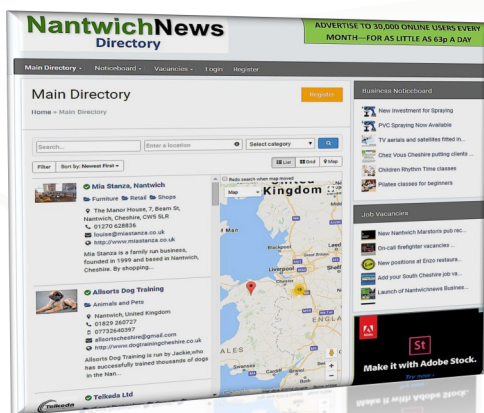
NantwichNews Directory

ADVERTISE TO 30,000 ONLINE USERS EVERY MONTH—FOR AS LITTLE AS 63p A DAY

Main Directory · Noticeboard · Vacancies · Login Register

Main Directory

Home » Main Directory

Register

Search... Enter a location Select category

Filter Sort by: Newest First

List Grid Map

Redo search when map moved

Map

Mia Stanza, Nantwich

Furniture Retail Shops

The Manor House, 7 Beam St, Nantwich, Cheshire, CW5 5LR

01270 628836

louise@miastanza.co.uk

http://www.miastanza.co.uk

Mia Stanza is a family run business, founded in 1999 and based in Nantwich, Cheshire. By shopping...

Allsorts Dog Training

Animals and Pets

Nantwich, United Kingdom

01829 260727

07732640397

allsortscheshire@gmail.com

http://www.dogtrainingcheshire.co.uk

Allsorts Dog Training is run by Jackie,who has successfully trained thousands of dogs in the Nan...

Telkeda Ltd

United Kingdom

Blackpool

Leeds

Liverpool

Manchester

Sheffield

ALES

ENGLA

Business Noticeboard

New Investment for Spraying

PVC Spraying Now Available

TV aerials and satellites fitted in...

Chez Vous Cheshire putting clients ...

Children Rhythm Time classes

Pilates classes for beginners

Job Vacancies

New Nantwich Marstons pub rec...

On-call firefighter vacancies ...

New positions at Enzo restaura...

Add your South Cheshire job va...

Launch of Nantwichnews Busines...

Adobe

St

Make it with Adobe Stock.

Try now